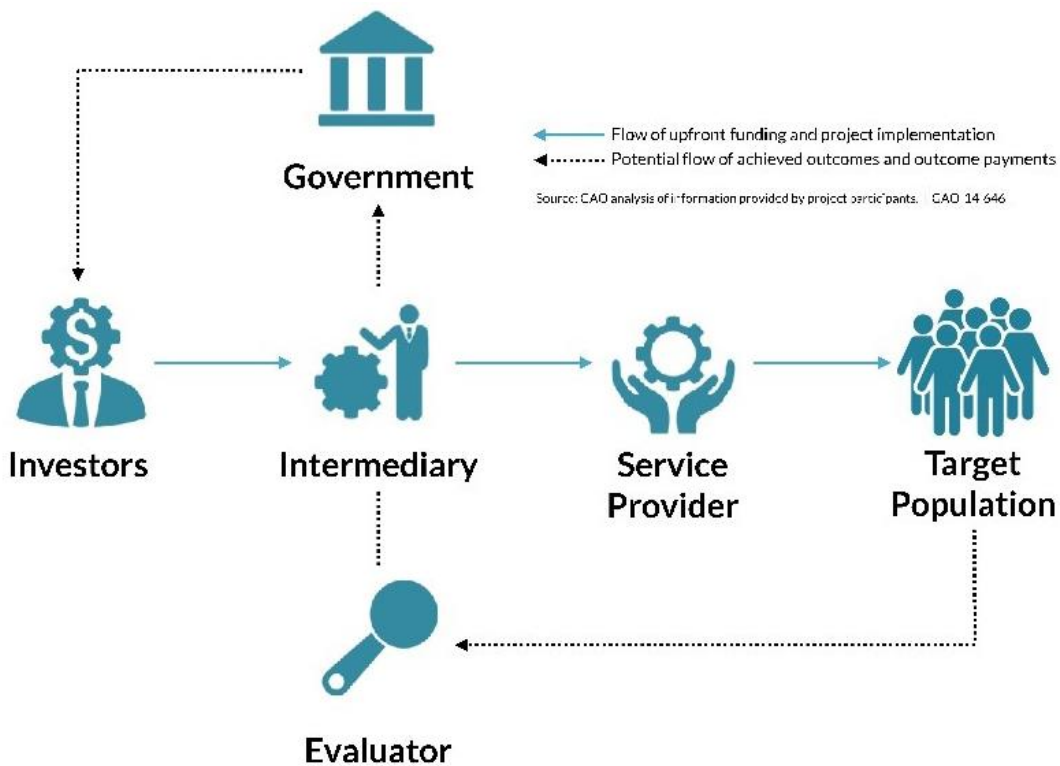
Government

Flow of upfront funding and project implementation
Potential flow of achieved outcomes and outcome payments

Source: CAO analysis of information provided by project participants. CAO 14 646

Investors

Intermediary

Service Provider

Target Population

Evaluator